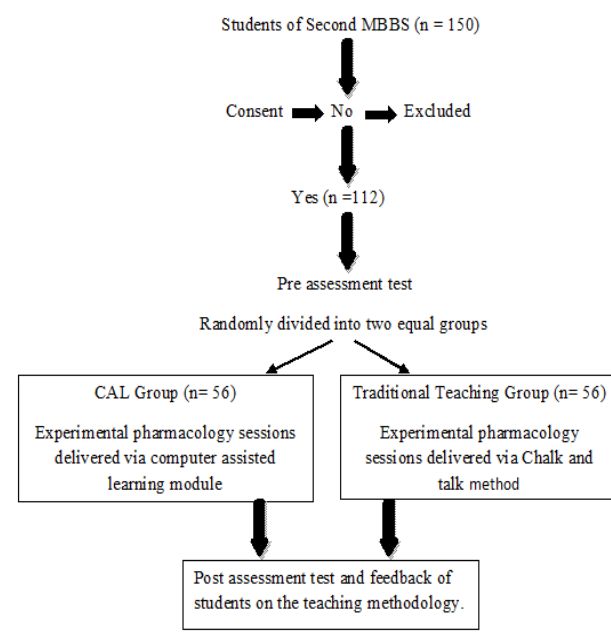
Students of Second MBBS (n = 150)

Consent

No

Excluded

Yes (n =112)

Pre assessment test

Randomly divided into two equal groups

CAL Group (n= 56)

Experimental pharmacology sessions delivered via computer assisted learning module

Traditional Teaching Group (n= 56)

Experimental pharmacology sessions delivered via Chalk and talk method

Post assessment test and feedback of students on the teaching methodology.